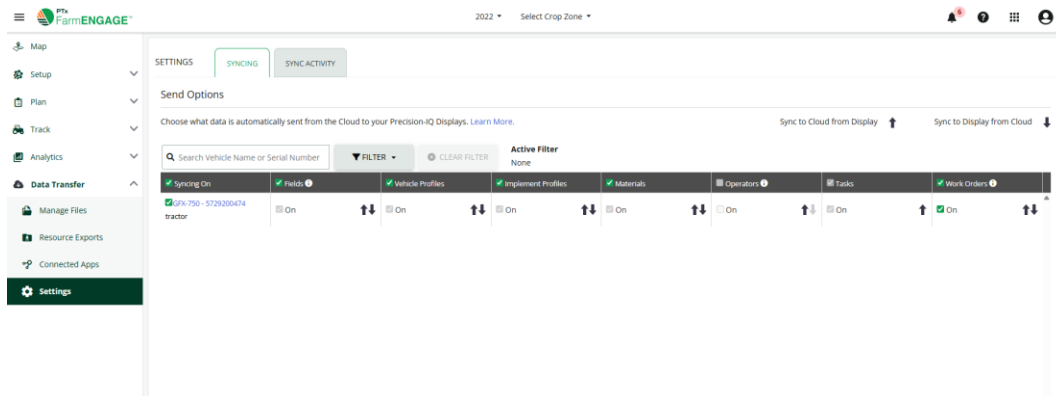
PTx FarmENGAGE™

2022 ▾ Select Crop Zone ▾

6

Map
Setup
Plan
Track
Analytics
Data Transfer
Manage Files
Resource Exports
Connected Apps
Settings

SETTINGS SYNCING SYNC ACTIVITY

Send Options

Choose what data is automatically sent from the Cloud to your Precision-IQ Displays. Learn More.

Sync to Cloud from Display Sync to Display from Cloud

Search Vehicle Name or Serial Number FILTER ▾ CLEAR FILTER Active Filter None

| Syncing On | Fields | Vehicle Profiles | Implement Profiles | Materials | Operators | Tasks | Work Orders |
|---|---|---|---|---|---|---|---|
| GFX-750 - 5729200474 tractor | On | On | On | On | On | On | On |